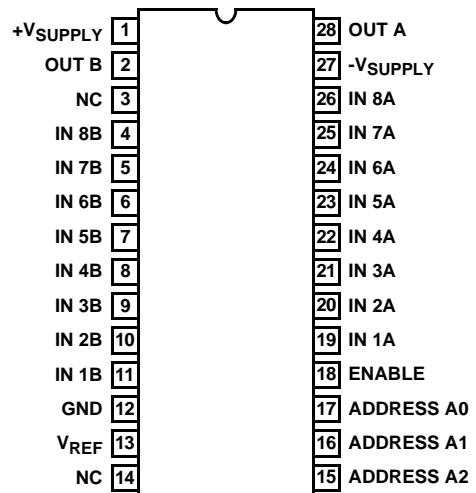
+$V_{SUPPLY}$ 1
OUT B 2
NC 3
IN 8B 4
IN 7B 5
IN 6B 6
IN 5B 7
IN 4B 8
IN 3B 9
IN 2B 10
IN 1B 11
GND 12
$V_{REF}$ 13
NC 14

28 OUT A
27 -$V_{SUPPLY}$
26 IN 8A
25 IN 7A
24 IN 6A
23 IN 5A
22 IN 4A
21 IN 3A
20 IN 2A
19 IN 1A
18 ENABLE
17 ADDRESS A0
16 ADDRESS A1
15 ADDRESS A2